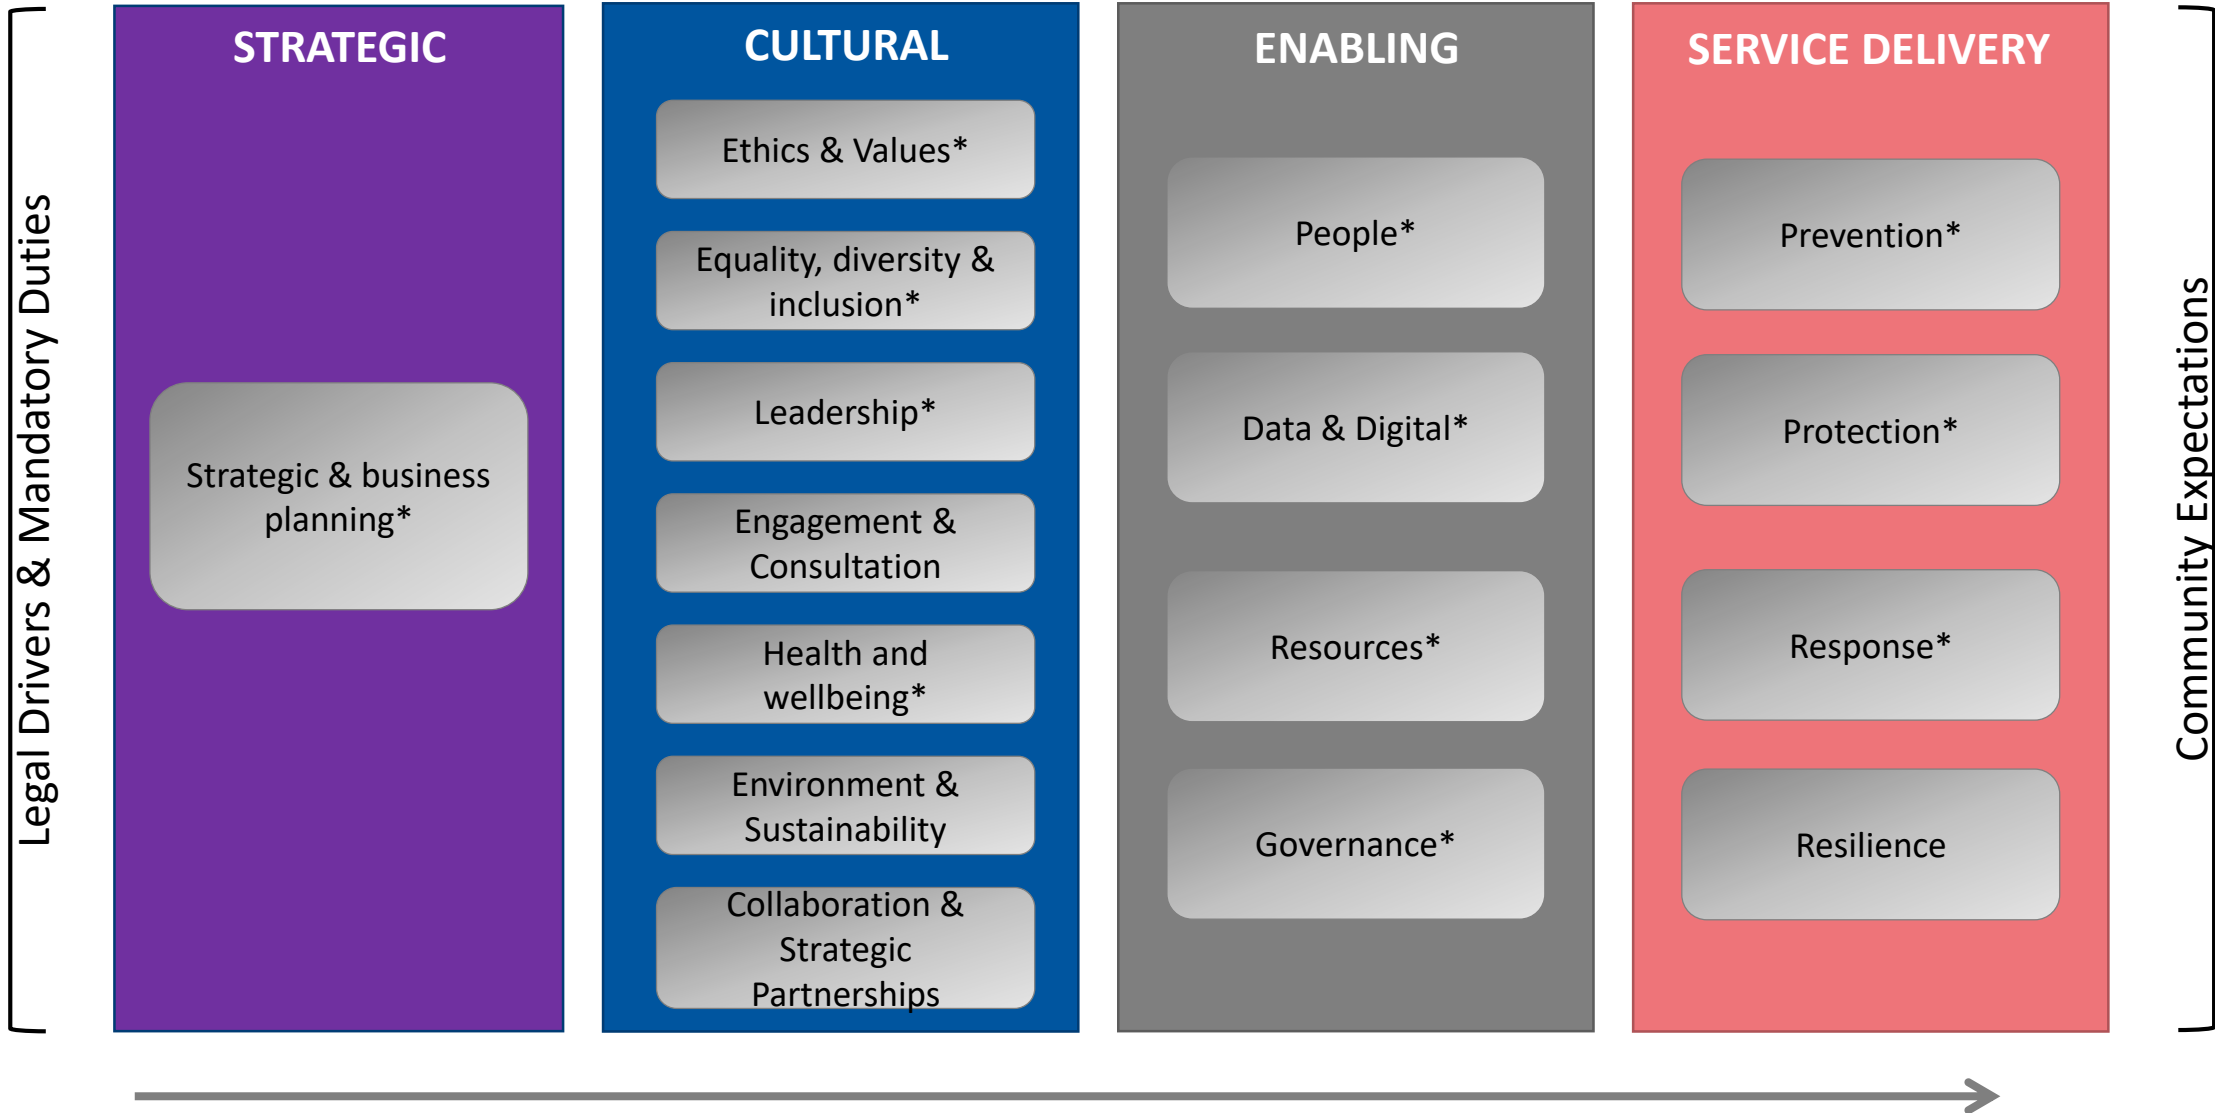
Legal Drivers & Mandatory Duties

STRATEGIC

Strategic & business planning*

CULTURAL

Ethics & Values*

Equality, diversity & inclusion*

Leadership*

Engagement & Consultation

Health and wellbeing*

Environment & Sustainability

Collaboration & Strategic Partnerships

ENABLING

People*

Data & Digital*

Resources*

Governance*

SERVICE DELIVERY

Prevention*

Protection*

Response*

Resilience

Community Expectations